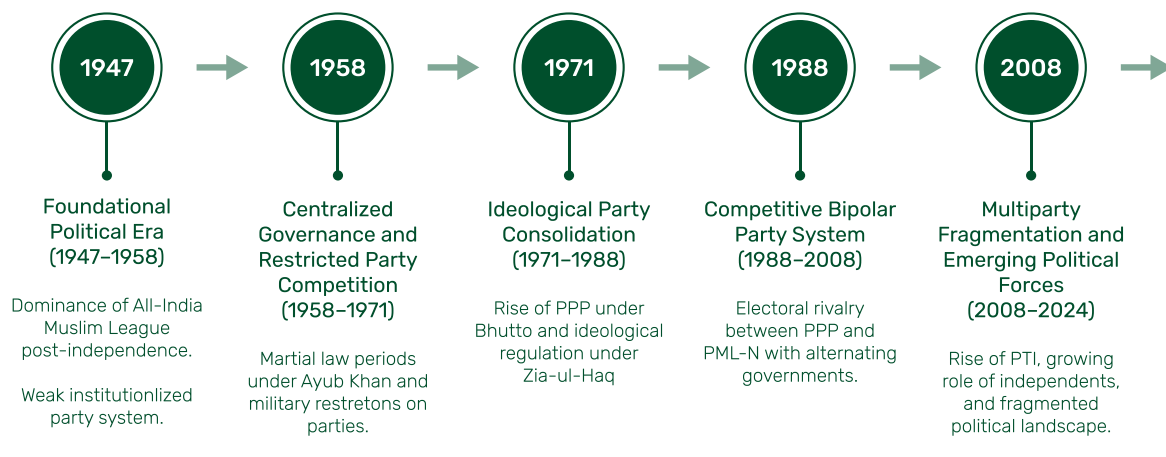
1947

1958

1971

1988

2008

Foundational Political Era (1947–1958)

Dominance of All-India Muslim League post-independence.

Weak institutionlized party system.

Centralized Governance and Restricted Party Competition (1958–1971)

Martial law periods under Ayub Khan and military restretons on parties.

Ideological Party Consolidation (1971–1988)

Rise of PPP under Bhutto and ideological regulation under Zia-ul-Haq

Competitive Bipolar Party System (1988–2008)

Electoral rivalry between PPP and PML-N with alternating governments.

Multiparty Fragmentation and Emerging Political Forces (2008–2024)

Rise of PTI, growing role of independents, and fragmented political landscape.